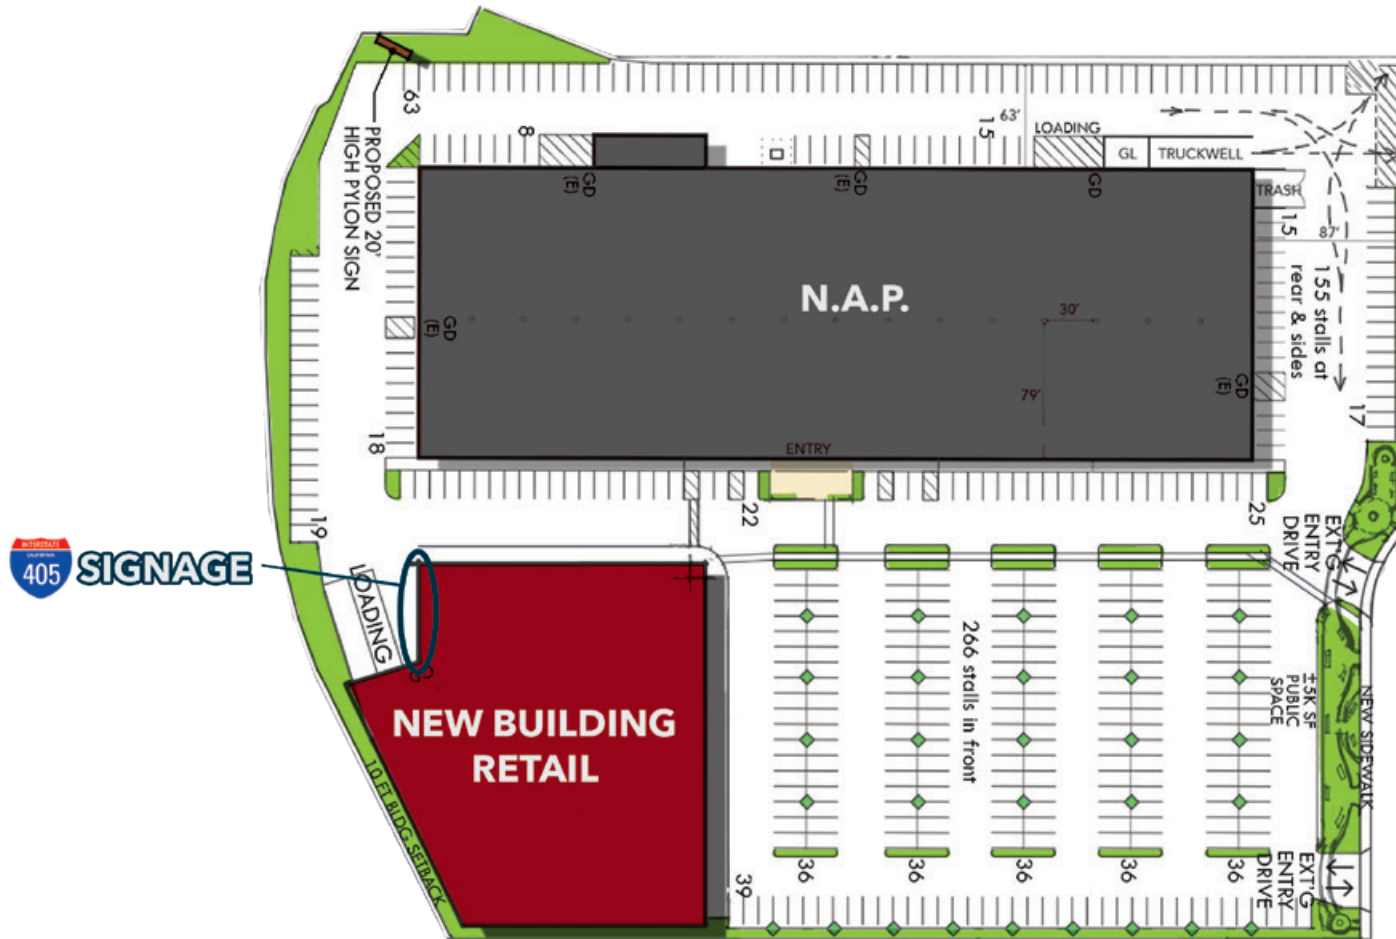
63
PROPOSED 20' HIGH PYLON SIGN
8
GD (E)
GD (E)
D
15
63'
LOADING
GL
TRUCKWELL
GD
TRASH
15
87'
155 stalls at rear & sides
N.A.P.
GD (E)
30'
79'
GD (E)
17
18
ENTRY
22
25
19
INTERSTATE CALIFORNIA 405
SIGNAGE
LOADING
EXT'G ENTRY DRIVE
266 stalls in front
±5K SF PUBLIC SPACE
NEW SIDEWALK
NEW BUILDING RETAIL
10 FT BLDG SETBACK
39
36
36
36
36
36
EXT'G ENTRY DRIVE